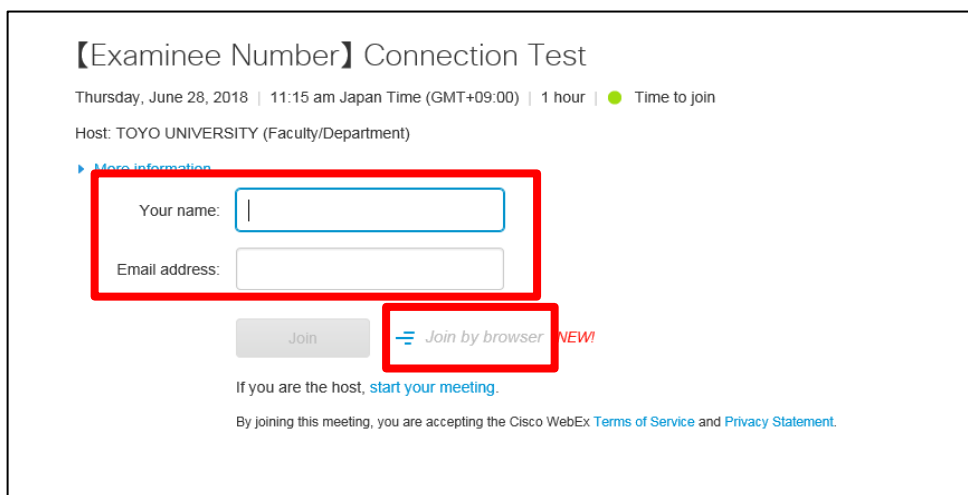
【Examinee Number】Connection Test

Thursday, June 28, 2018 | 11:15 am Japan Time (GMT+09:00) | 1 hour | Time to join

Host: TOYO UNIVERSITY (Faculty/Department)

More information

Your name:

Email address:

Join

Join by browser NEW!

If you are the host, start your meeting.

By joining this meeting, you are accepting the Cisco WebEx Terms of Service and Privacy Statement.